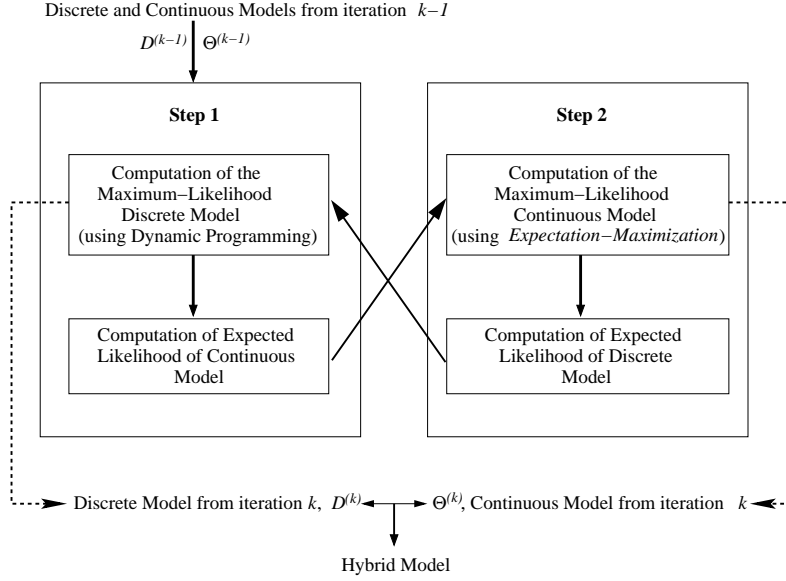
Discrete and Continuous Models from iteration $k-1$

$D^{(k-1)}$ $\Theta^{(k-1)}$

Step 1

Computation of the Maximum−Likelihood Discrete Model (using Dynamic Programming)

Computation of Expected Likelihood of Continuous Model

Step 2

Computation of the Maximum−Likelihood Continuous Model (using *Expectation−Maximization*)

Computation of Expected Likelihood of Discrete Model

Discrete Model from iteration $k$, $D^{(k)}$ $\Theta^{(k)}$, Continuous Model from iteration $k$

Hybrid Model